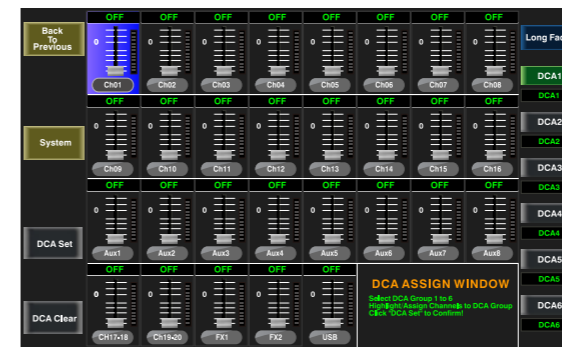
Back To Previous

System

DCA Set

DCA Clear

OFF 0 Ch01
OFF 0 Ch02
OFF 0 Ch03
OFF 0 Ch04
OFF 0 Ch05
OFF 0 Ch06
OFF 0 Ch07
OFF 0 Ch08

OFF 0 Ch09
OFF 0 Ch10
OFF 0 Ch11
OFF 0 Ch12
OFF 0 Ch13
OFF 0 Ch14
OFF 0 Ch15
OFF 0 Ch16

OFF 0 Aux1
OFF 0 Aux2
OFF 0 Aux3
OFF 0 Aux4
OFF 0 Aux5
OFF 0 Aux6
OFF 0 Aux7
OFF 0 Aux8

OFF 0 CH17-18
OFF 0 Ch19-20
OFF 0 FX1
OFF 0 FX2
OFF 0 USB

DCA ASSIGN WINDOW
Select DCA Group 1 to 6
Highlight Assign Channels to DCA Group
Click "DCA Set" to Confirm!

Long Fad

DCA1
DCA1
DCA2
DCA2
DCA3
DCA3
DCA4
DCA4
DCA5
DCA5
DCA6
DCA6